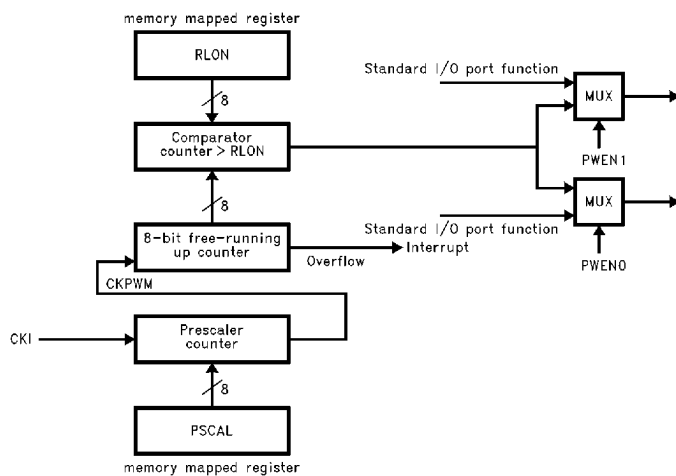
memory mapped register

RLON

8

Comparator counter > RLON

8

8-bit free-running up counter

Overflow

Interrupt

CKPWM

CKI

Prescaler counter

8

PSCAL

memory mapped register

Standard I/O port function

MUX

PWEN1

Standard I/O port function

MUX

PWEN0